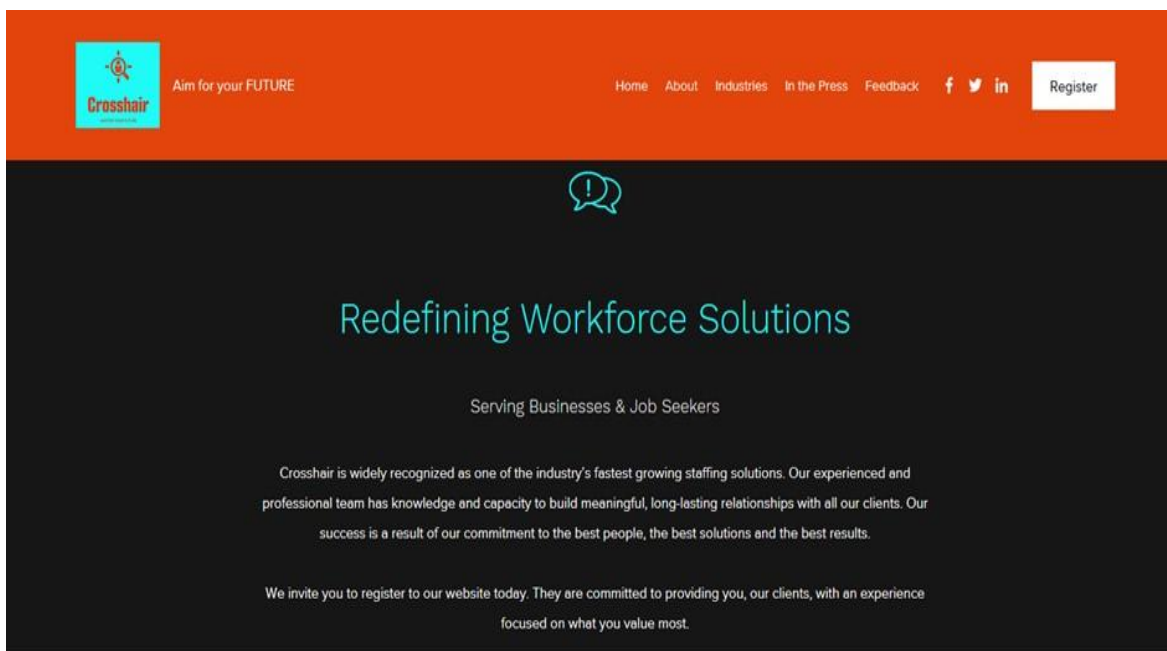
Crosshair

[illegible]

Aim for your FUTURE

Home About Industries In the Press Feedback

Register

Redefining Workforce Solutions

Serving Businesses & Job Seekers

Crosshair is widely recognized as one of the industry's fastest growing staffing solutions. Our experienced and professional team has knowledge and capacity to build meaningful, long-lasting relationships with all our clients. Our success is a result of our commitment to the best people, the best solutions and the best results.

We invite you to register to our website today. They are committed to providing you, our clients, with an experience focused on what you value most.